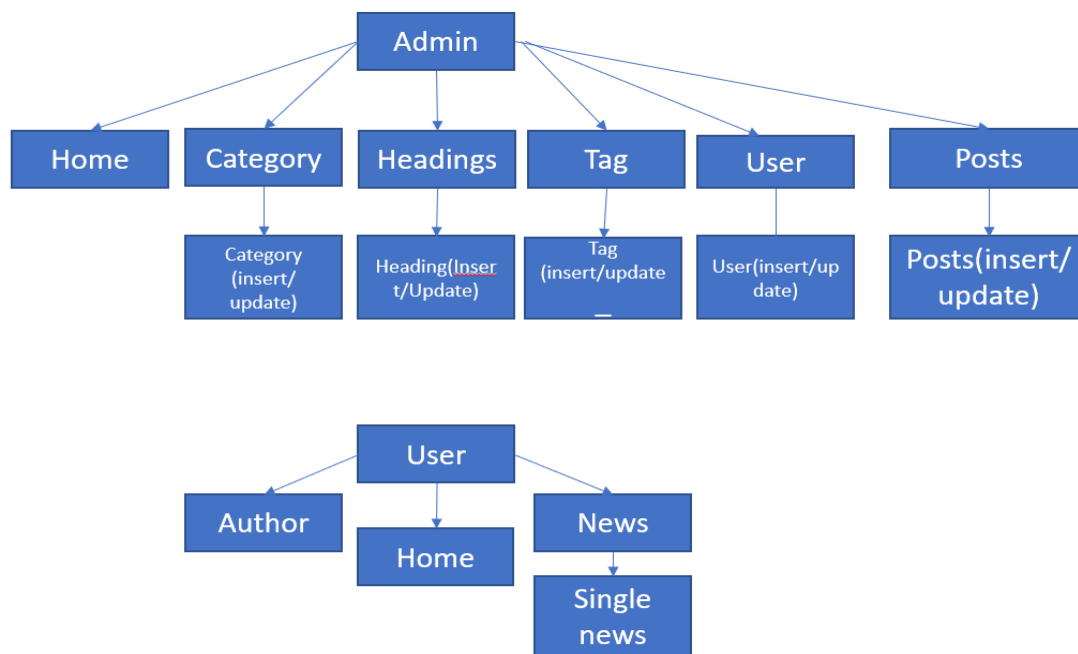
Admin

Home

Category

Headings

Tag

User

Posts

Category (insert/ update)

Heading(Insert/Update)

Tag (insert/update _

User(insert/update)

Posts(insert/ update)

User

Author

Home

News

Single news